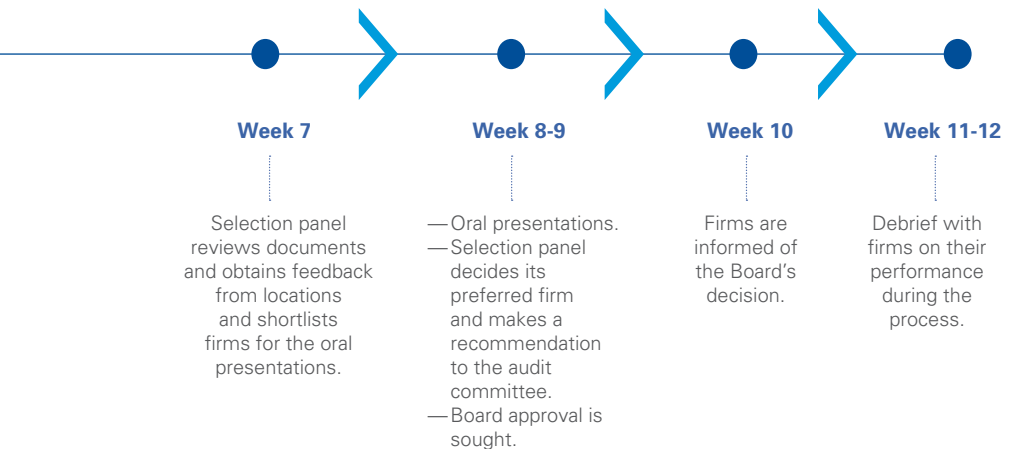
Week 7

Selection panel reviews documents and obtains feedback from locations and shortlists firms for the oral presentations.

Week 8-9

— Oral presentations.
— Selection panel decides its preferred firm and makes a recommendation to the audit committee.
— Board approval is sought.

Week 10

Firms are informed of the Board's decision.

Week 11-12

Debrief with firms on their performance during the process.